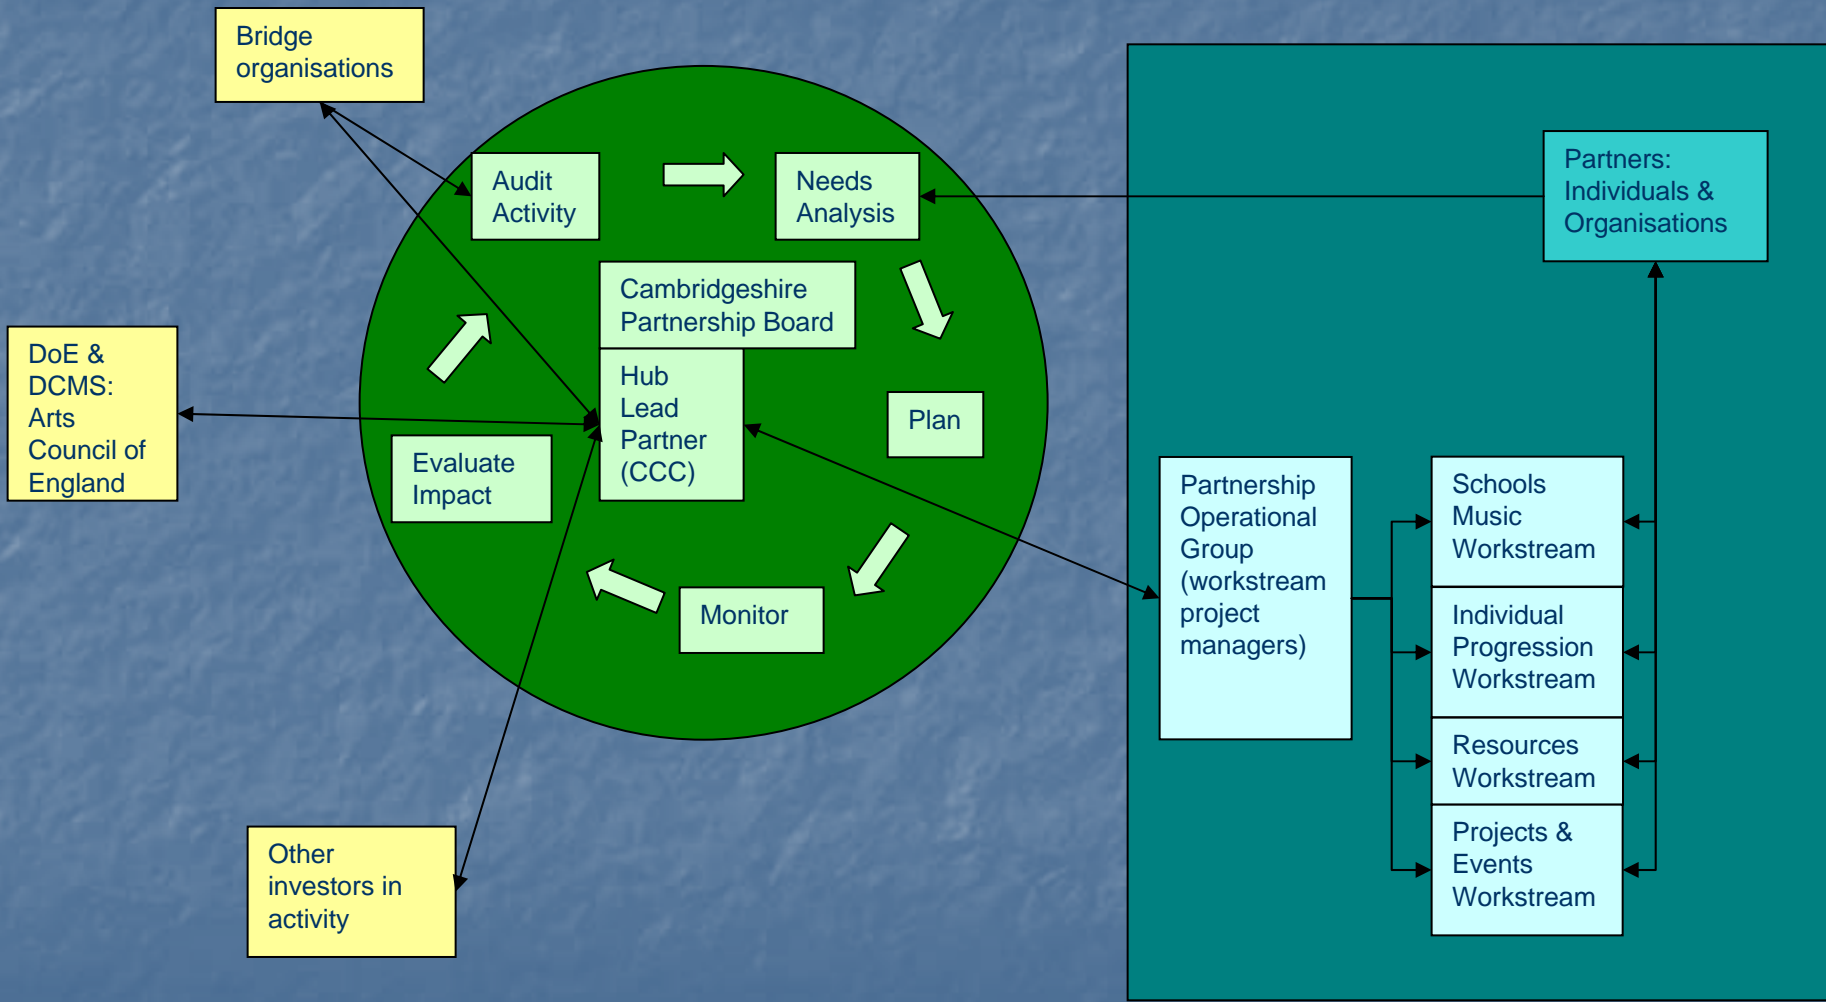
Bridge organisations

Audit Activity

Needs Analysis

Partners: Individuals & Organisations

Cambridgeshire Partnership Board

Hub Lead Partner (CCC)

DoE & DCMS: Arts Council of England

Plan

Evaluate Impact

Partnership Operational Group (workstream project managers)

Schools Music Workstream

Individual Progression Workstream

Resources Workstream

Projects & Events Workstream

Monitor

Other investors in activity